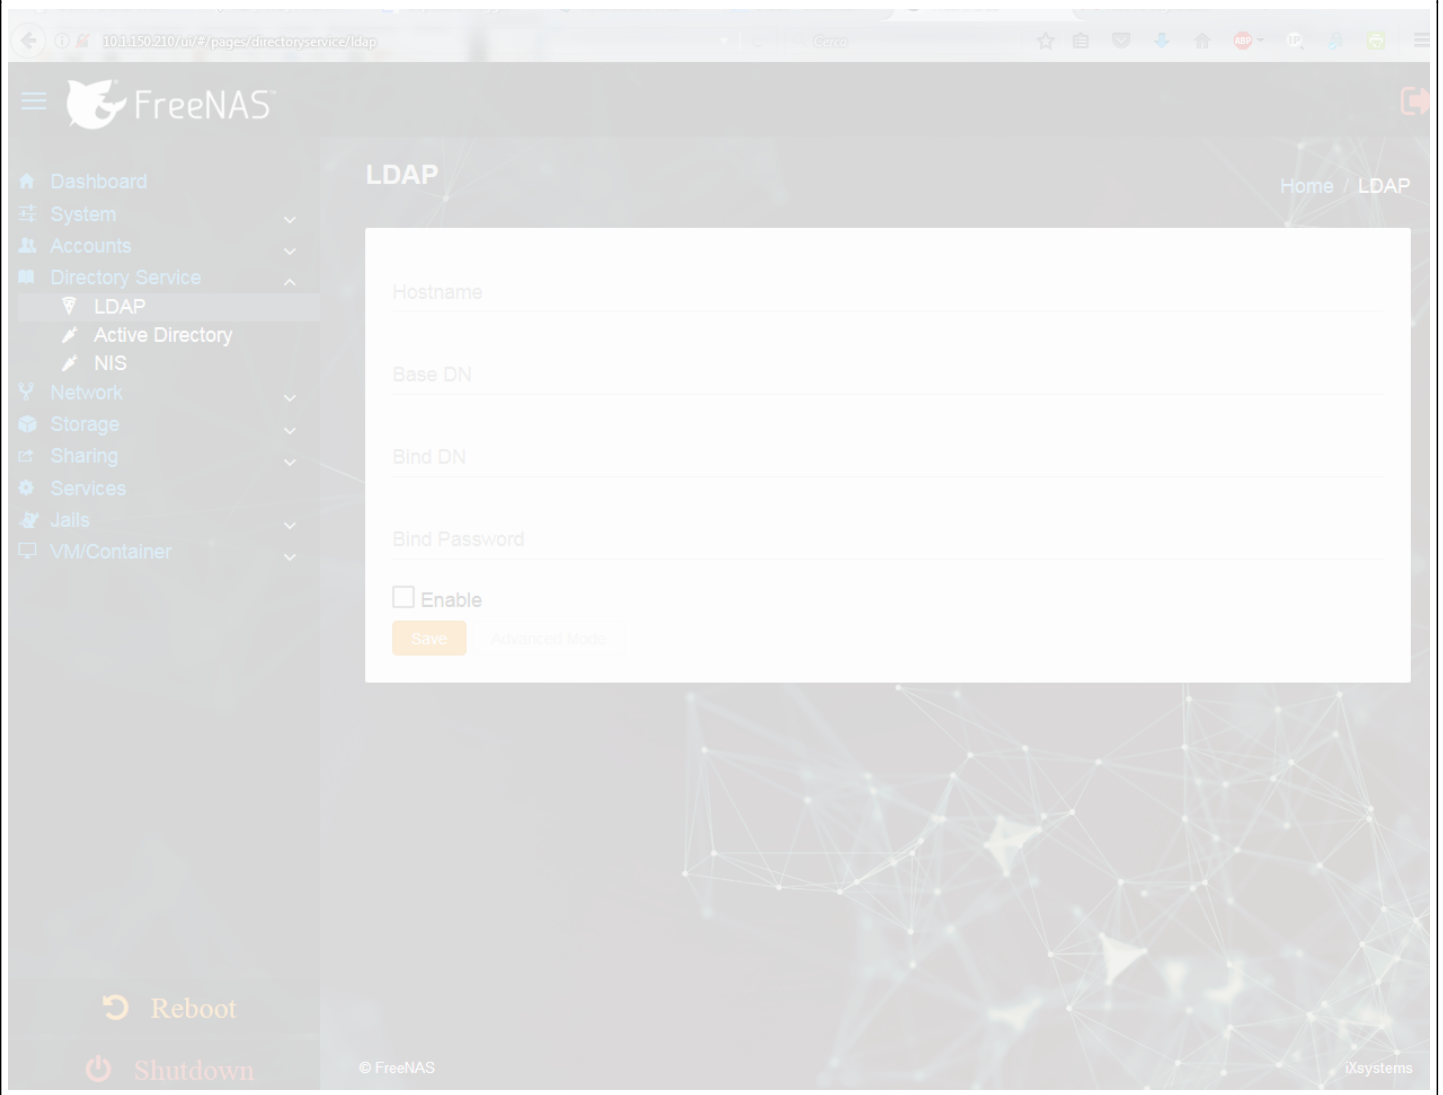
10.1.150.210/ui/#/pages/directoryservice/ldap

Cerca

FreeNAS

Dashboard
System
Accounts
Directory Service
LDAP
Active Directory
NIS
Network
Storage
Sharing
Services
Jails
VM/Container

Reboot
Shutdown

LDAP

Home / LDAP

Hostname

Base DN

Bind DN

Bind Password

Enable

Save

Advanced Mode

© FreeNAS

iXsystems